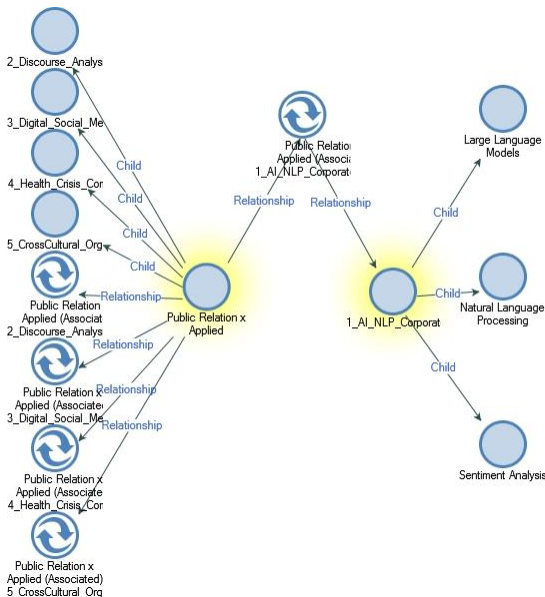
2_Discourse_Analys

3_Digital_Social_Me

4_Health_Crisis_Cor

5_CrossCultural_Org

Public Relation
Applied (Associat
2_Discourse_Analys

Public Relation x
Applied (Associated
3_Digital_Social_Me

Public Relation x
Applied (Associat
4_Health_Crisis_Cor

Public Relation x
Applied (Associated)
5_CrossCultural_Org

Child
Child
Child
Child
Relationship
Relationship
Relationship
Relationship

Public Relation x
Applied

Public Relation
Applied (Associa
1_AI_NLP_Corporat

Relationship
Relationship

1_AI_NLP_Corporat

Child
Child
Child

Large Language
Models

Natural Language
Processing

Sentiment Analysis